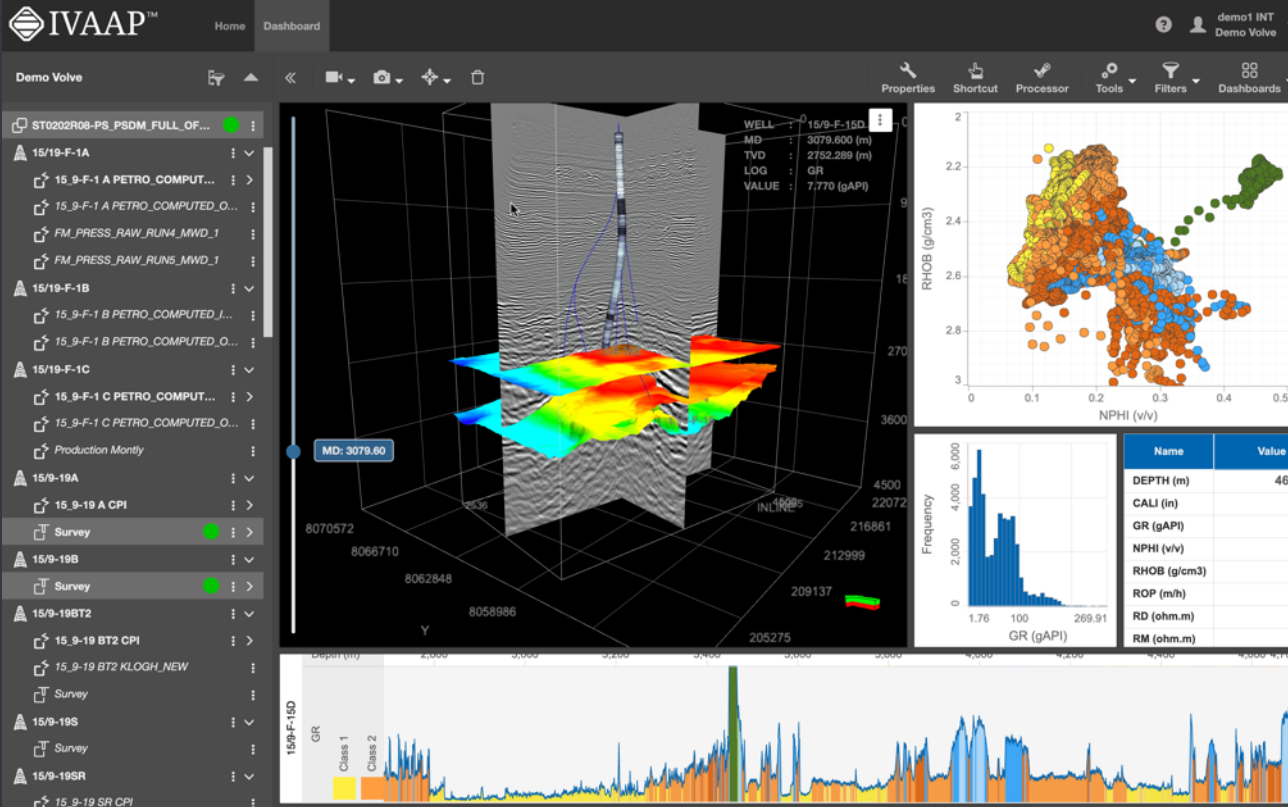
IVAAP™ Home Dashboard demo1 INT Demo Volve

Demo Volve

ST0202R08-PS_PSDM_FULL_OF...
15/19-F-1A
15_9-F-1 A PETRO_COMPUT...
15_9-F-1 A PETRO_COMPUTED_O...
FM_PRESS_RAW_RUN4_MWD_1
FM_PRESS_RAW_RUN5_MWD_1
15/19-F-1B
15_9-F-1 B PETRO_COMPUTED_I...
15_9-F-1 B PETRO_COMPUTED_O...
15/19-F-1C
15_9-F-1 C PETRO_COMPUT...
15_9-F-1 C PETRO_COMPUTED_O...
Production Montly
15/9-19A
15_9-19 A CPI
Survey
15/9-19B
Survey
15/9-19BT2
15_9-19 BT2 CPI
15_9-19 BT2 KLOGH_NEW
Survey
15/9-19S
Survey
15/9-19SR
15_9-19 SR CPI

Properties Shortcut Processor Tools Filters Dashboards

WELL : 15/9-F-15D
MD : 3079.600 (m)
TVD : 2752.289 (m)
LOG : GR
VALUE : 7.770 (gAPI)

MD: 3079.60

0
9
18
270
3600
4500
22072
216861
212999
209137
205275
8070572
8066710
8062848
8058986
Y
INLINE
4500
2536

RHOB (g/cm3)
2
2.2
2.4
2.6
2.8
3
0 0.1 0.2 0.3 0.4 0.5
NPHI (v/v)

Frequency
6,000
4,000
2,000
0
1.76 100 269.91
GR (gAPI)

| Name | Value |
|---|---|
| DEPTH (m) | 46 |
| CALI (in) | |
| GR (gAPI) | |
| NPHI (v/v) | |
| RHOB (g/cm3) | |
| ROP (m/h) | |
| RD (ohm.m) | |
| RM (ohm.m) | |

Depth (m)
15/9-F-15D
GR
Class 1
Class 2